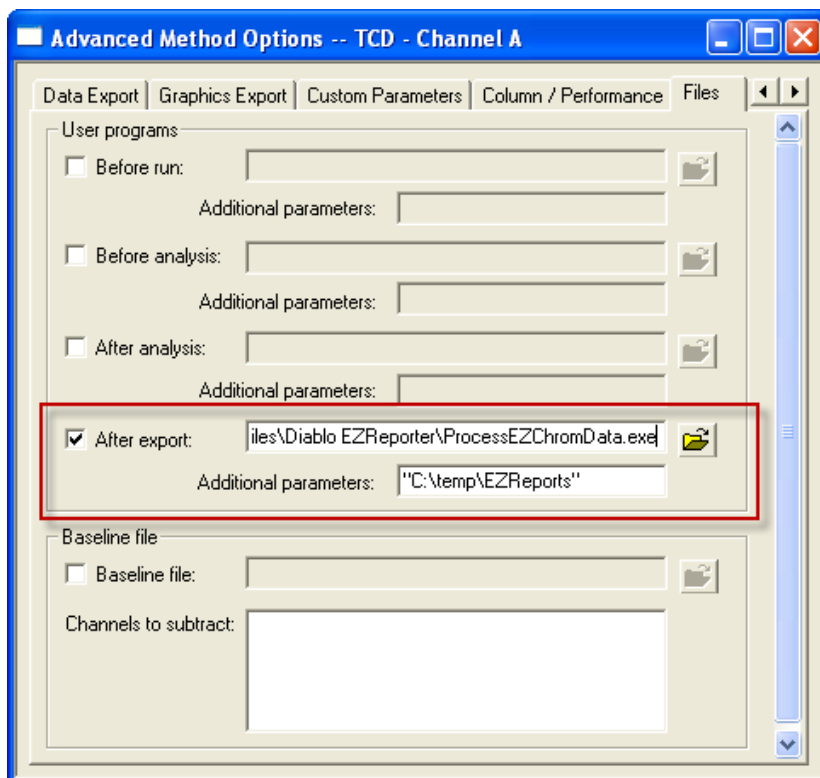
Advanced Method Options -- TCD - Channel A

Data Export | Graphics Export | Custom Parameters | Column / Performance | Files

User programs

Before run:

Additional parameters:

Before analysis:

Additional parameters:

After analysis:

Additional parameters:

After export: iles\Diablo EZReporter\ProcessEZChromData.exe

Additional parameters: "C:\temp\EZReports"

Baseline file

Baseline file:

Channels to subtract: